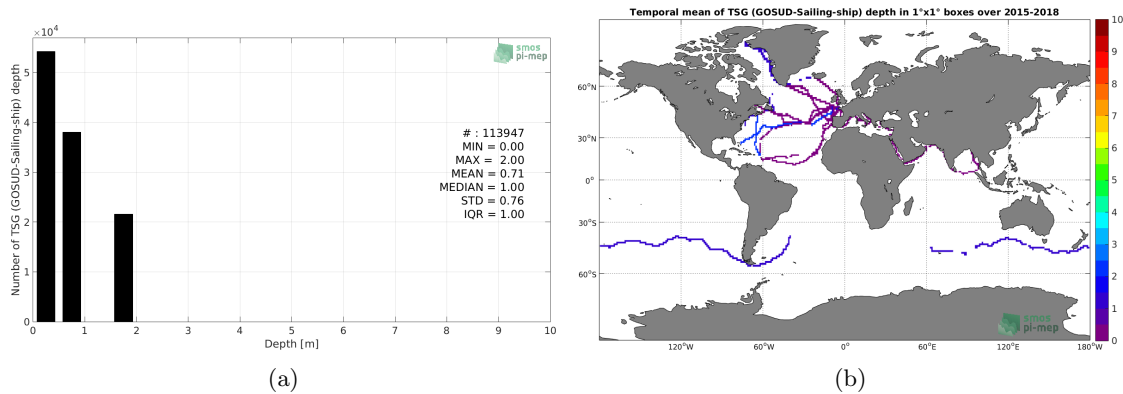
$\times10^4$

smos
pi-mep

Number of TSG (GOSUD-Sailing-ship) depth

5
4
3
2
1
0

0 1 2 3 4 5 6 7 8 9 10

Depth [m]

# : 113947
MIN = 0.00
MAX = 2.00
MEAN = 0.71
MEDIAN = 1.00
STD = 0.76
IQR = 1.00

(a)

Temporal mean of TSG (GOSUD-Sailing-ship) depth in 1°x1° boxes over 2015-2018

60°N
30°N
0°
30°S
60°S

120°W 60°W 0° 60°E 120°E 180°W

smos
pi-mep

10
9
8
7
6
5
4
3
2
1
0

(b)